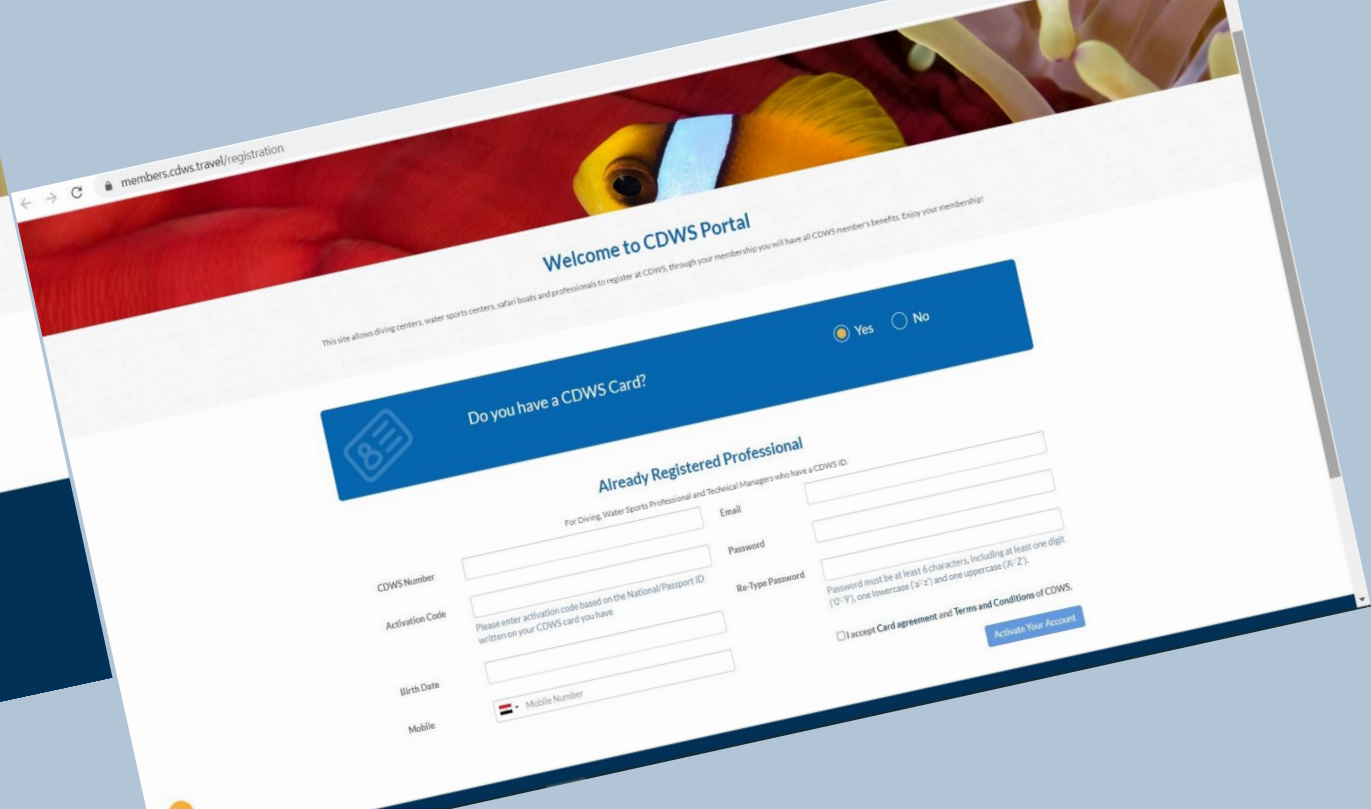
members.cdws.travel/registration

Welcome to CDWS Portal

This site allows diving centers, water sports centers, safari boats and professionals to register at CDWS, through your membership you will have all CDWS member's benefits. Enjoy your membership!

Do you have a CDWS Card?

Yes No

Already Registered Professional

For Diving, Water Sports Professional and Technical Managers who have a CDWS ID.

CDWS Number

Activation Code

Please enter activation code based on the National/Passport ID written on your CDWS card you have

Birth Date

Mobile

Mobile Number

Email

Password

Re-Type Password

Password must be at least 6 characters, including at least one digit ('0'-'9'), one lowercase ('a'-'z') and one uppercase ('A'-'Z').

I accept Card agreement and Terms and Conditions of CDWS.

Activate Your Account